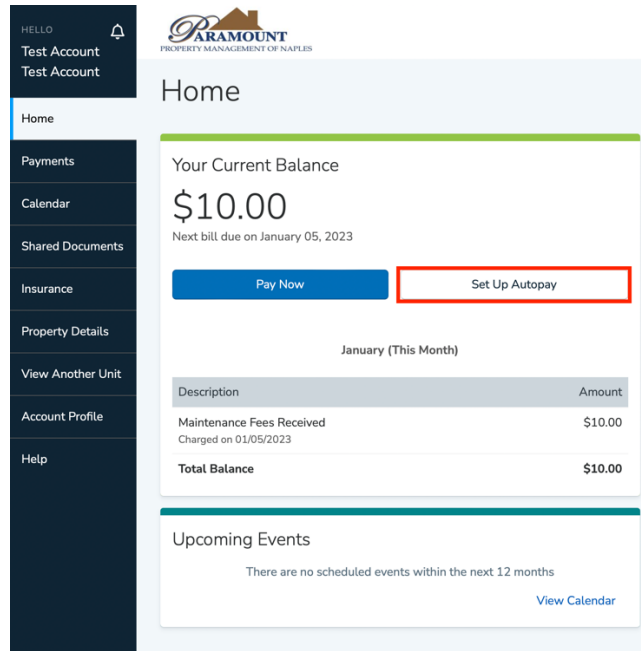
HELLO
Test Account
Test Account

Home
Payments
Calendar
Shared Documents
Insurance
Property Details
View Another Unit
Account Profile
Help

PARAMOUNT
PROPERTY MANAGEMENT OF NAPLES

Home

Your Current Balance

$10.00

Next bill due on January 05, 2023

Pay Now

Set Up Autopay

January (This Month)

| Description | Amount |
|---|---|
| Maintenance Fees Received<br>Charged on 01/05/2023 | $10.00 |
| Total Balance | $10.00 |

Upcoming Events

There are no scheduled events within the next 12 months

View Calendar